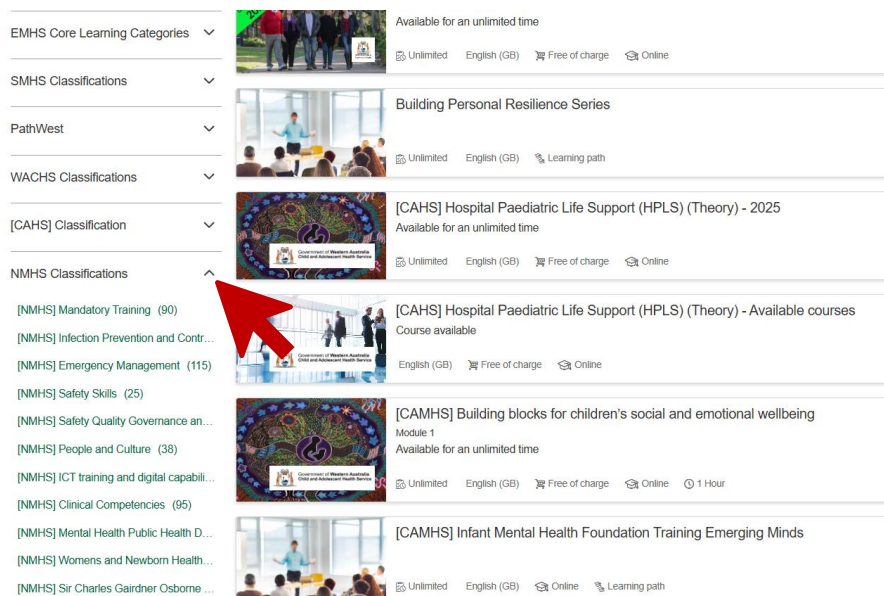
EMHS Core Learning Categories

SMHS Classifications

PathWest

WACHS Classifications

[CAHS] Classification

NMHS Classifications

[NMHS] Mandatory Training (90)

[NMHS] Infection Prevention and Contr...

[NMHS] Emergency Management (115)

[NMHS] Safety Skills (25)

[NMHS] Safety Quality Governance an...

[NMHS] People and Culture (38)

[NMHS] ICT training and digital capabili...

[NMHS] Clinical Competencies (95)

[NMHS] Mental Health Public Health D...

[NMHS] Womens and Newborn Health...

[NMHS] Sir Charles Gairdner Osborne ...

Available for an unlimited time

Unlimited English (GB) Free of charge Online

Building Personal Resilience Series

Unlimited English (GB) Learning path

[CAHS] Hospital Paediatric Life Support (HPLS) (Theory) - 2025
Available for an unlimited time

Government of Western Australia Child and Adolescent Health Service

Unlimited English (GB) Free of charge Online

[CAHS] Hospital Paediatric Life Support (HPLS) (Theory) - Available courses
Course available

Government of Western Australia Child and Adolescent Health Service

English (GB) Free of charge Online

[CAMHS] Building blocks for children's social and emotional wellbeing
Module 1
Available for an unlimited time

Government of Western Australia Child and Adolescent Health Service

Unlimited English (GB) Free of charge Online 1 Hour

[CAMHS] Infant Mental Health Foundation Training Emerging Minds

Unlimited English (GB) Online Learning path